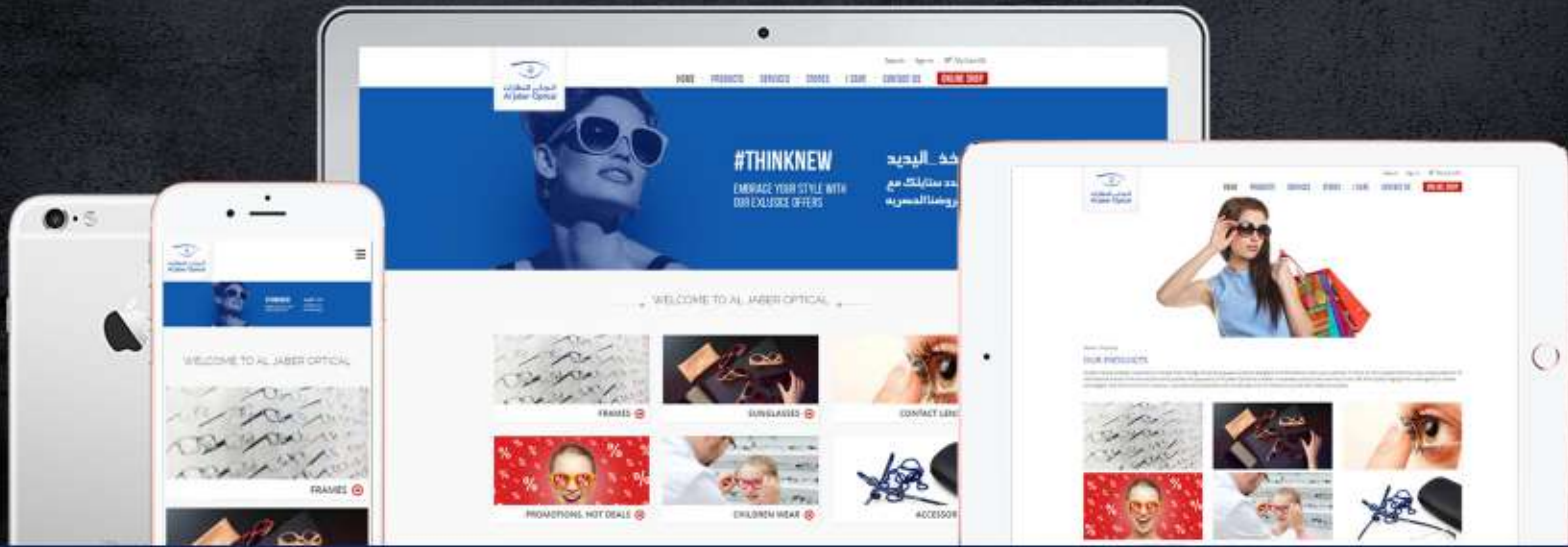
Search Sign in My Cart

HOME PRODUCTS SERVICES STORES I CARE CONTACT US ONLINE SHOP

Al Jaber Optical

#THINKNEW

EMBRACE YOUR STYLE WITH OUR EXCLUSIVE OFFERS

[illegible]خذ_الجديد

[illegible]د ستايلك مع

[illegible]روضنا الحصرية

WELCOME TO AL JABER OPTICAL

FRAMES

SUNGLASSES

CONTACT LEN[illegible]

PROMOTIONS, HOT DEALS

CHILDREN WEAR

ACCESSO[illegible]

WELCOME TO AL JABER OPTICAL

FRAMES

HOME PRODUCTS SERVICES STORES I CARE CONTACT US ONLINE SHOP

OUR PRODUCTS